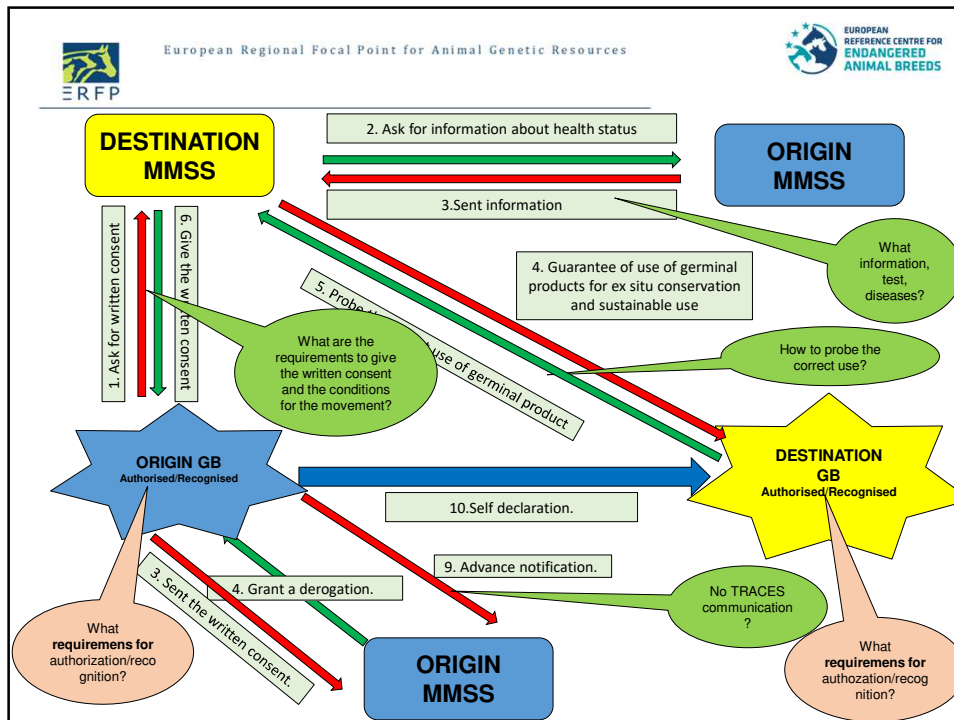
ERFP European Regional Focal Point for Animal Genetic Resources

EUROPEAN REFERENCE CENTRE FOR ENDANGERED ANIMAL BREEDS

DESTINATION MMSS

2. Ask for information about health status

ORIGIN MMSS

3.Sent information

What information, test, diseases?

1. Ask for written consent

6. Give the written consent

4. Guarantee of use of germinal products for ex situ conservation and sustainable use

5. Probe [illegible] use of germinal product

What are the requirements to give the written consent and the conditions for the movement?

How to probe the correct use?

ORIGIN GB Authorised/Recognised

DESTINATION GB Authorised/Recognised

10.Self declaration.

9. Advance notification.

4. Grant a derogation.

3. Sent the written consent.

No TRACES communication ?

What requiremens for authorization/recognition?

ORIGIN MMSS

What requiremens for authozation/recognition?